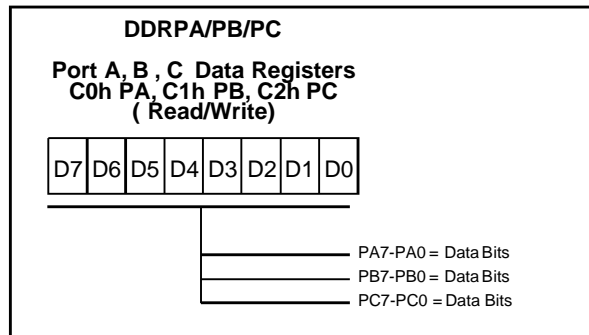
DDRPA/PB/PC

Port A, B , C Data Registers
C0h PA, C1h PB, C2h PC
( Read/Write)

| D7 | D6 | D5 | D4 | D3 | D2 | D1 | D0 |
|---|---|---|---|---|---|---|---|

PA7-PA0 = Data Bits
PB7-PB0 = Data Bits
PC7-PC0 = Data Bits